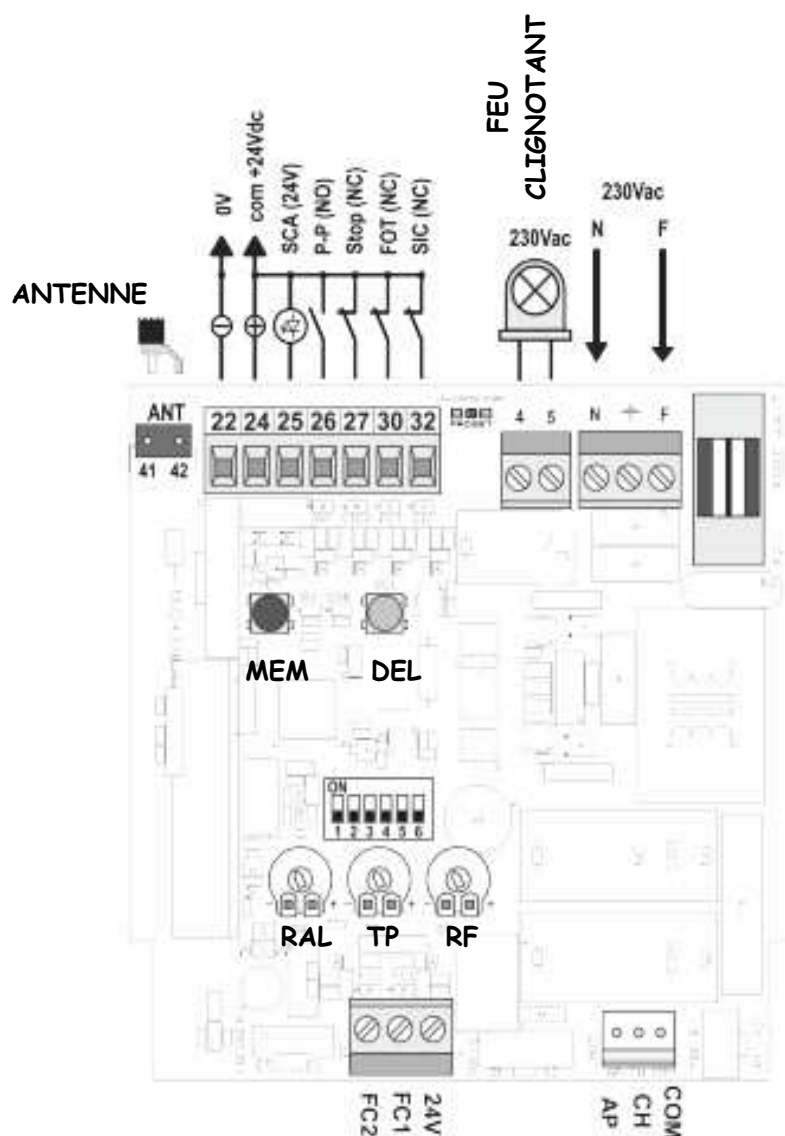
FEU
CLIGNOTANT

0V
com +24Vdc
SCA (24V)
P-P (NO)
Stop (NC)
FOT (NC)
SIC (NC)

230Vac
230Vac
N
F

ANTENNE

ANT
41 42

22 24 25 26 27 30 32

4 5
N F

MEM DEL

ON
1 2 3 4 5 6

RAL TP RF

FC2
FC1
24V

AP
CH
COM